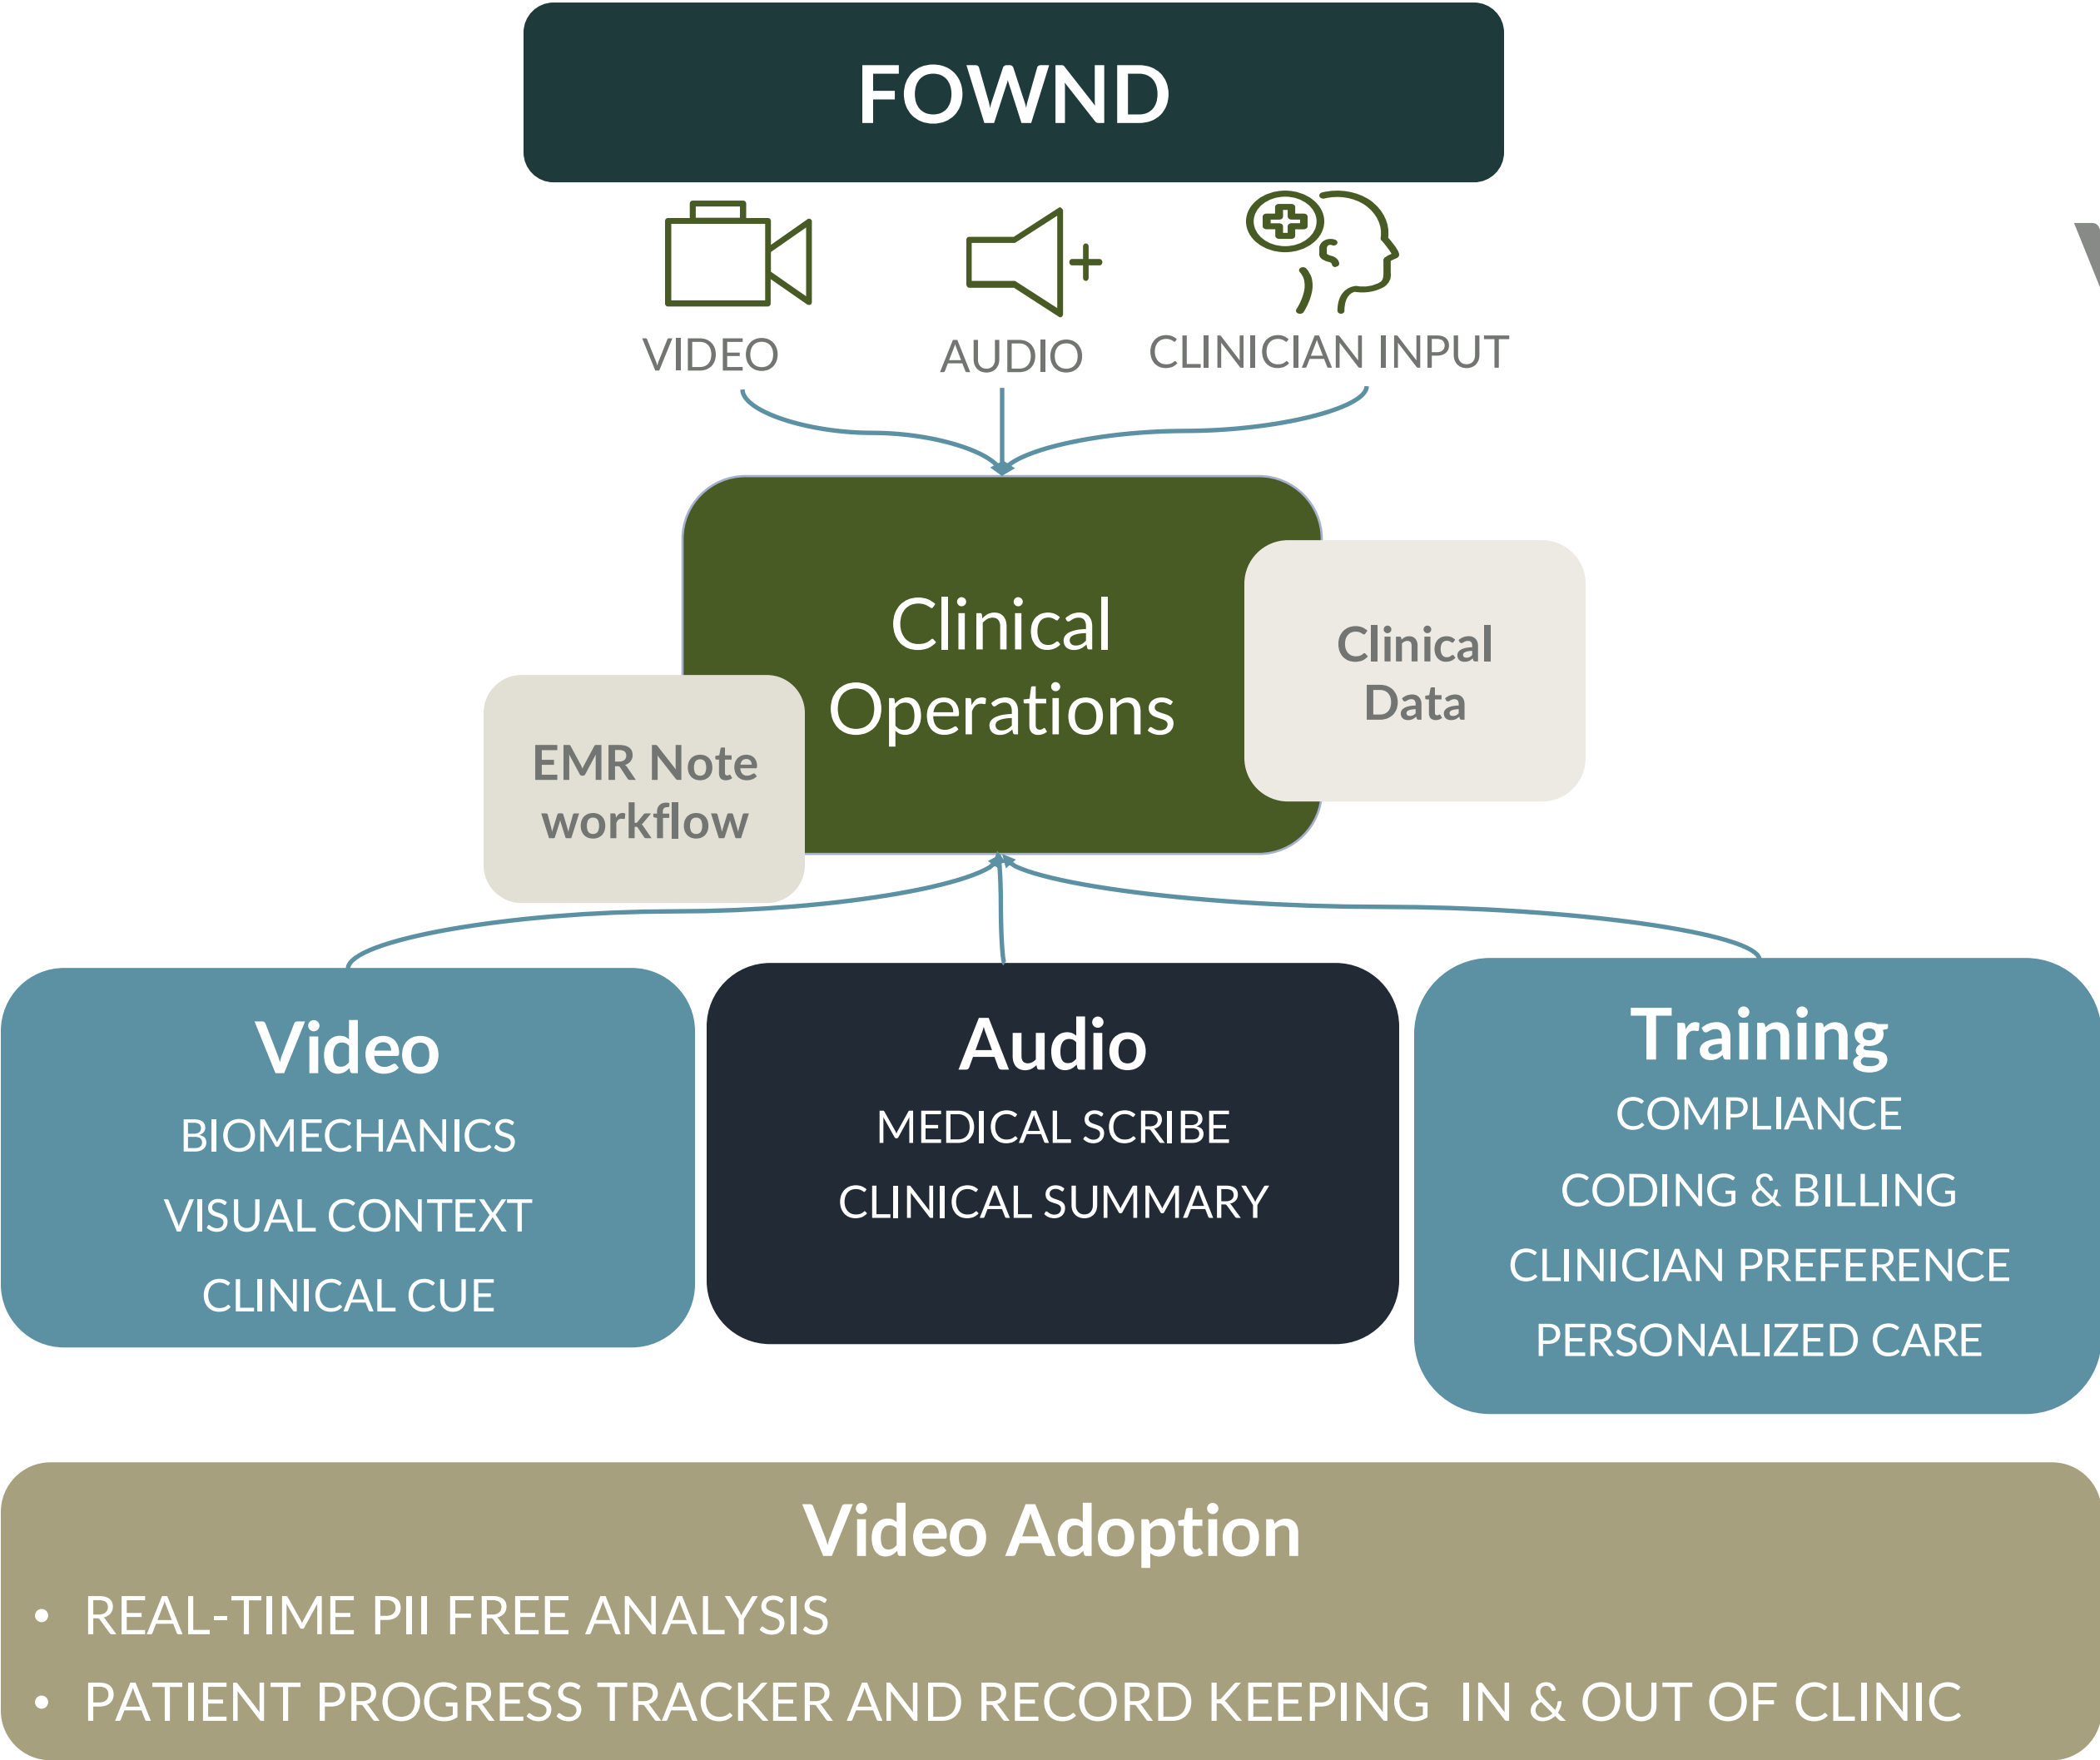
FOWND

VIDEO

AUDIO

CLINICIAN INPUT

Clinical Operations

EMR Note workflow

Clinical Data

Video

BIOMECHANICS

VISUAL CONTEXT

CLINICAL CUE

Audio

MEDICAL SCRIBE

CLINICAL SUMMARY

Training

COMPLIANCE

CODING & BILLING

CLINICIAN PREFERENCE

PERSONALIZED CARE

Video Adoption

• REAL-TIME PII FREE ANALYSIS

• PATIENT PROGRESS TRACKER AND RECORD KEEPING IN & OUT OF CLINIC